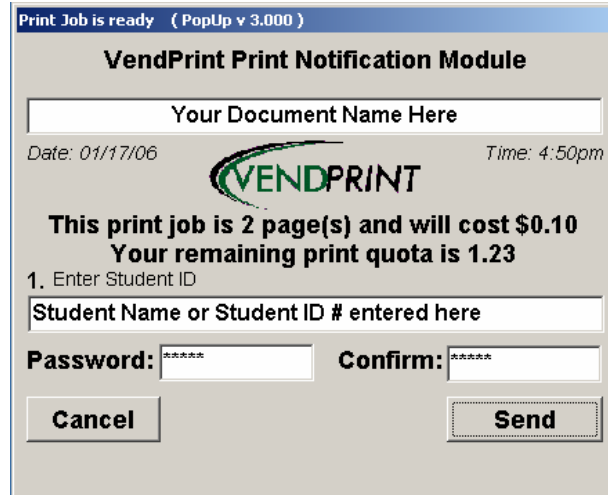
Print Job is ready ( PopUp v 3.000 )

VendPrint Print Notification Module

Your Document Name Here

Date: 01/17/06

VENDPRINT

Time: 4:50pm

This print job is 2 page(s) and will cost $0.10
Your remaining print quota is 1.23

1. Enter Student ID

Student Name or Student ID # entered here

Password: *****

Confirm: *****

Cancel

Send